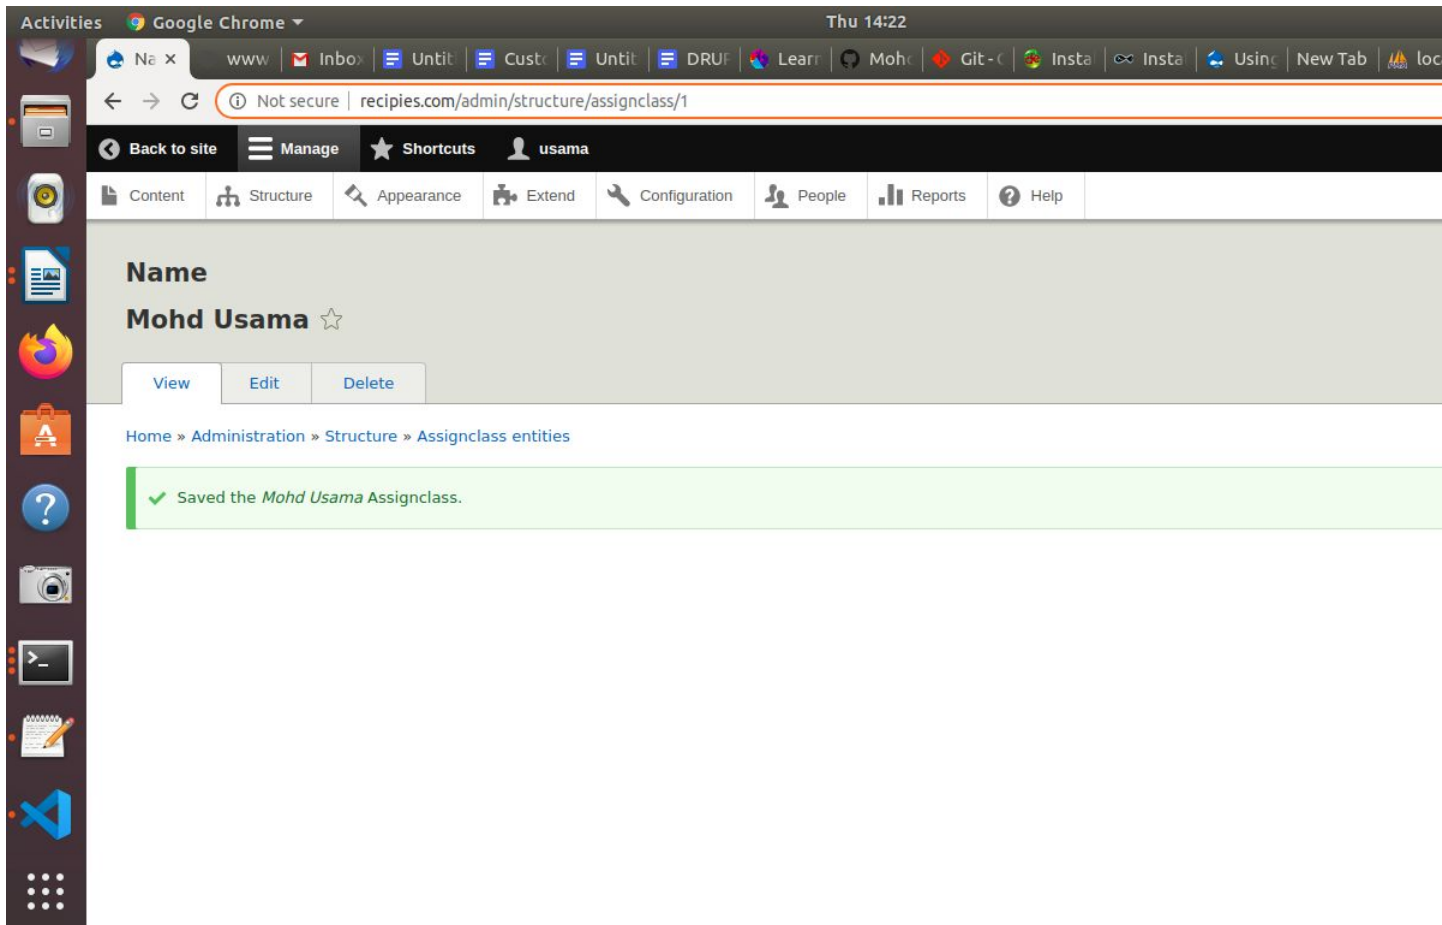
Activities Google Chrome ▾ Thu 14:22

Na × www Inbo Untit Cust Untit DRUF Learr Moh Git - Insta Insta Usin New Tab loc

Not secure | recipies.com/admin/structure/assignclass/1

Back to site Manage Shortcuts usama

Content Structure Appearance Extend Configuration People Reports Help

Name

Mohd Usama ☆

View Edit Delete

Home » Administration » Structure » Assignclass entities

Saved the *Mohd Usama* Assignclass.